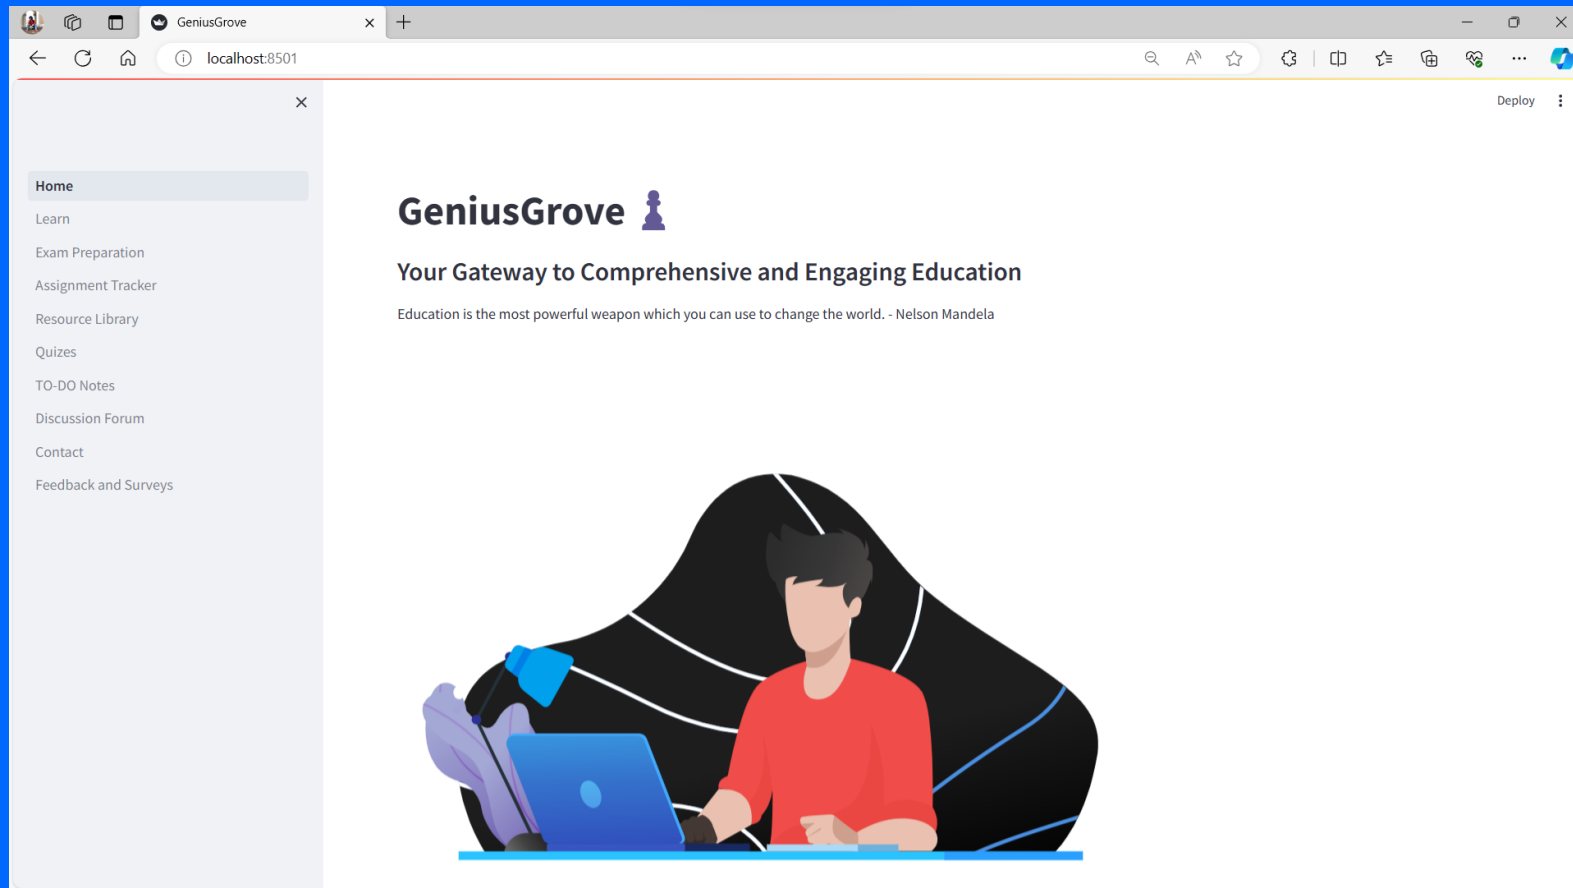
GeniusGrove

localhost:8501

Deploy

Home
Learn
Exam Preparation
Assignment Tracker
Resource Library
Quizes
TO-DO Notes
Discussion Forum
Contact
Feedback and Surveys

GeniusGrove ♟

Your Gateway to Comprehensive and Engaging Education

Education is the most powerful weapon which you can use to change the world. - Nelson Mandela